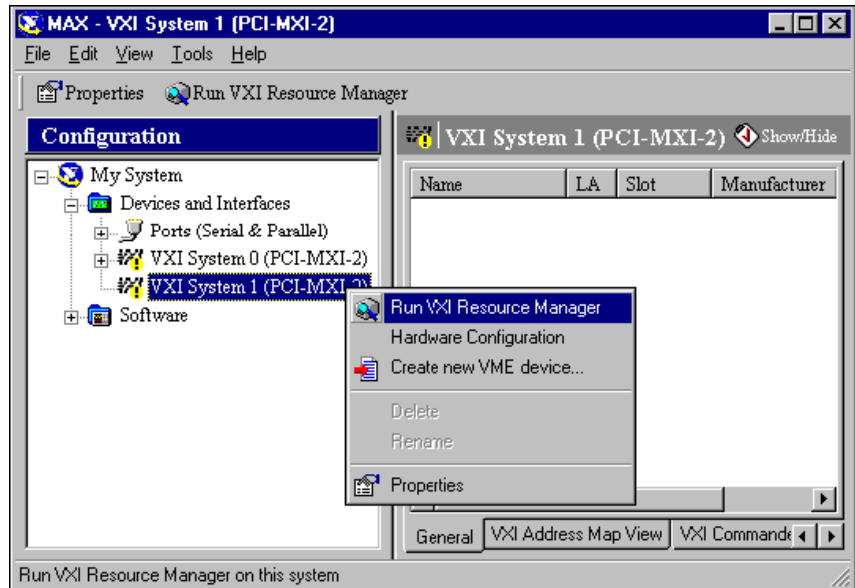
MAX - VXI System 1 (PCI-MXI-2)

File Edit View Tools Help

Properties Run VXI Resource Manager

Configuration

My System
Devices and Interfaces
Ports (Serial & Parallel)
VXI System 0 (PCI-MXI-2)
VXI System 1 (PCI-MXI-2)
Software

VXI System 1 (PCI-MXI-2) Show/Hide

| Name | LA | Slot | Manufacturer |
|---|---|---|---|

Run VXI Resource Manager
Hardware Configuration
Create new VME device...
Delete
Rename
Properties

General | VXI Address Map View | VXI Commande

Run VXI Resource Manager on this system